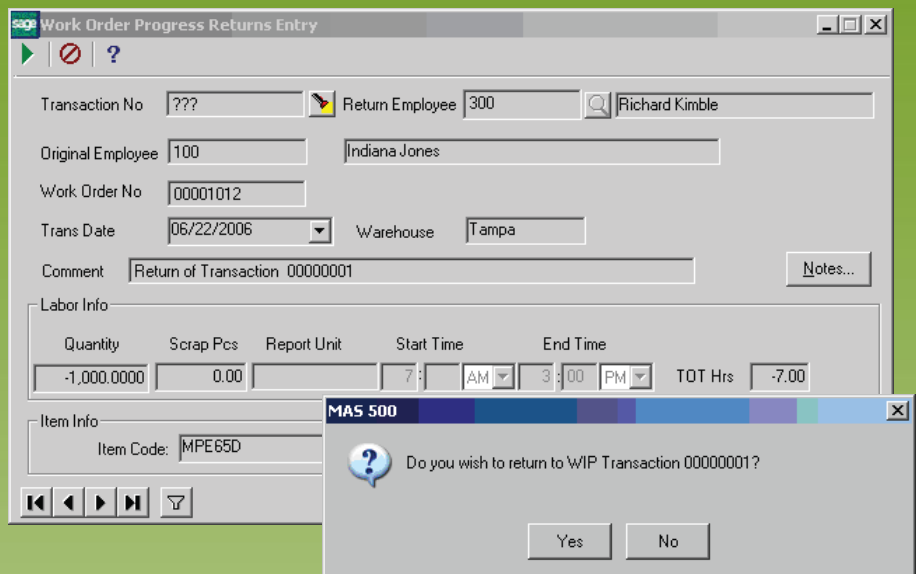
sage Work Order Progress Returns Entry

?

Transaction No ???

Return Employee 300

Richard Kimble

Original Employee 100

Indiana Jones

Work Order No 00001012

Trans Date 06/22/2006

Warehouse Tampa

Comment Return of Transaction 00000001

Notes...

Labor Info

| Quantity | Scrap Pcs | Report Unit | Start Time | End Time | TOT Hrs |
|---|---|---|---|---|---|
| -1,000.0000 | 0.00 | | 7 : AM | 3 : 00 PM | -7.00 |

Item Info

Item Code: MPE65D

MAS 500

Do you wish to return to WIP Transaction 00000001?

Yes

No